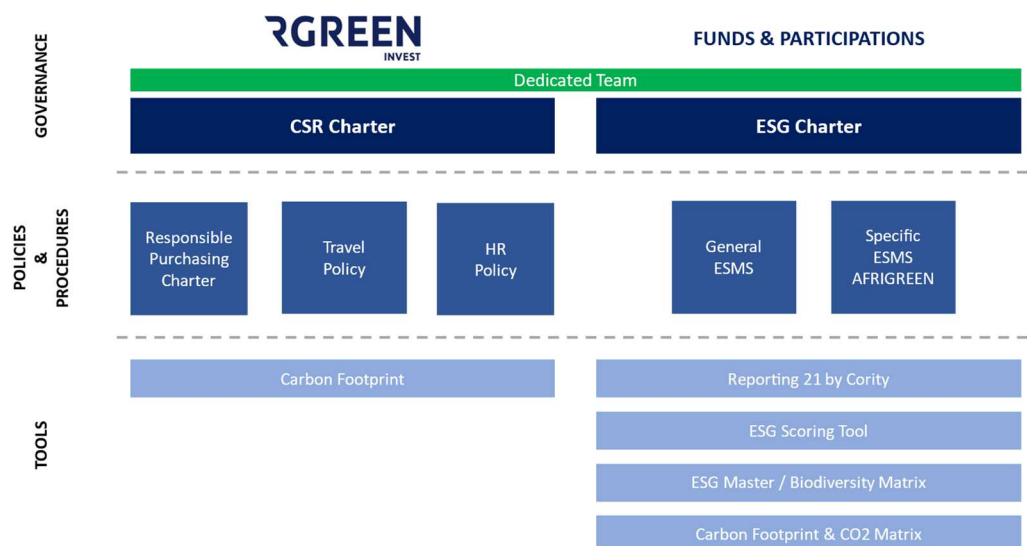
GOVERNANCE

RGREEN
INVEST

FUNDS & PARTICIPATIONS

Dedicated Team

CSR Charter

ESG Charter

POLICIES & PROCEDURES

Responsible Purchasing Charter

Travel Policy

HR Policy

General ESMS

Specific ESMS AFRIGREEN

TOOLS

Carbon Footprint

Reporting 21 by Cority

ESG Scoring Tool

ESG Master / Biodiversity Matrix

Carbon Footprint & CO2 Matrix